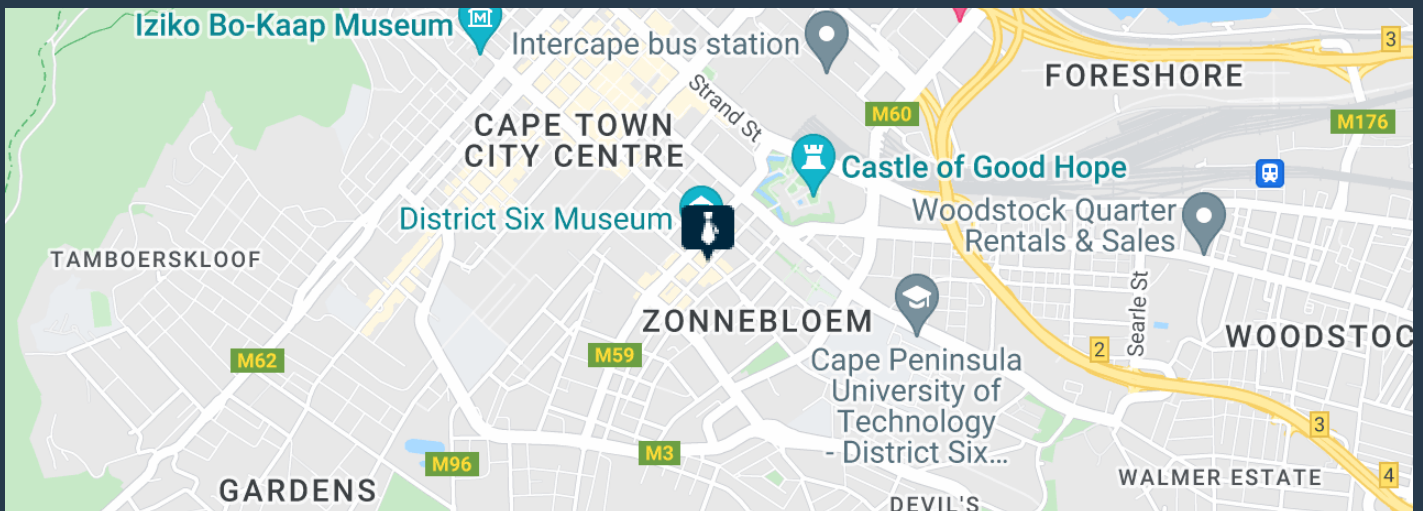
Iziko Bo-Kaap Museum
Intercape bus station
3
FORESHORE
Strand St
M60
CAPE TOWN CITY CENTRE
M176
Castle of Good Hope
District Six Museum
Woodstock Quarter Rentals & Sales
TAMBOERSKLOOF
Searle St
ZONNEBLOEM
2
WOODSTOC
M62
M59
Cape Peninsula University of Technology - District Six...
3
M96
M3
WALMER ESTATE
4
GARDENS
DEVIL'S